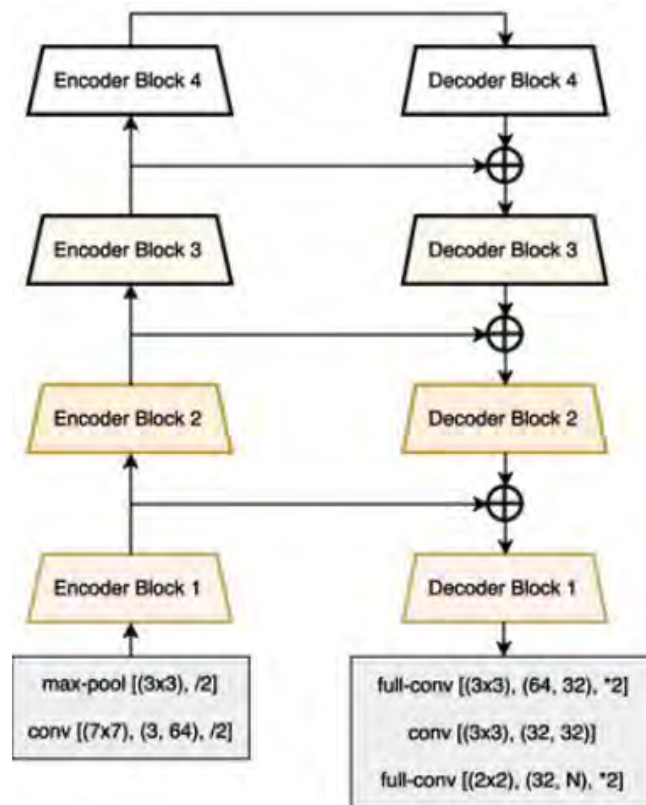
Encoder Block 4

Decoder Block 4

Encoder Block 3

Decoder Block 3

Encoder Block 2

Decoder Block 2

Encoder Block 1

Decoder Block 1

max-pool [(3x3), /2]

conv [(7x7), (3, 64), /2]

full-conv [(3x3), (64, 32), *2]

conv [(3x3), (32, 32)]

full-conv [(2x2), (32, N), *2]